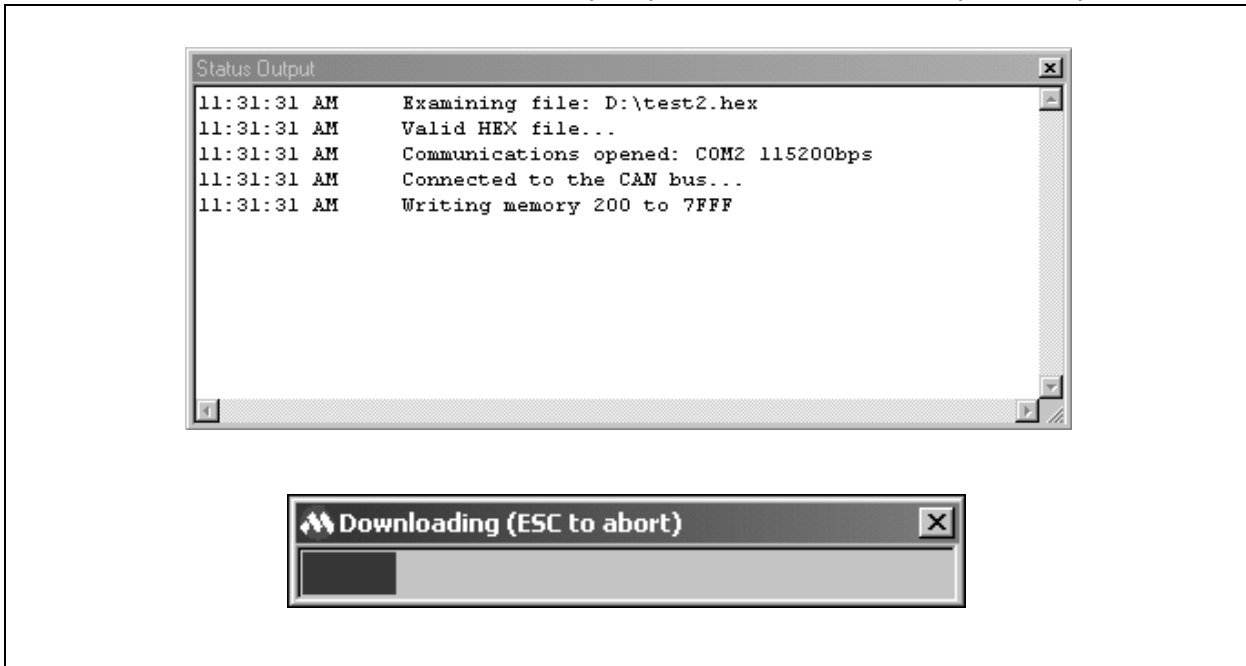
Status Output

11:31:31 AM Examining file: D:\test2.hex
11:31:31 AM Valid HEX file...
11:31:31 AM Communications opened: COM2 115200bps
11:31:31 AM Connected to the CAN bus...
11:31:31 AM Writing memory 200 to 7FFF

Downloading (ESC to abort)